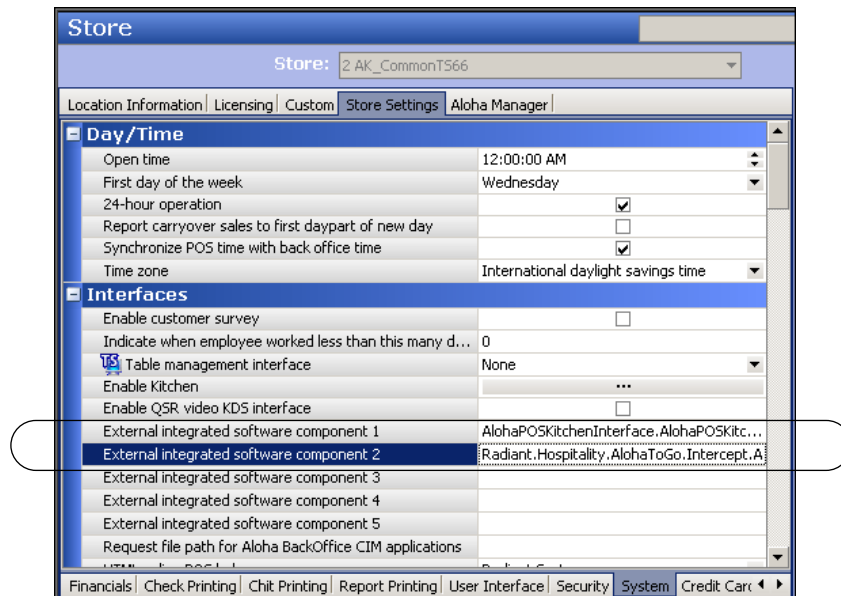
Store

Store: 2 AK_CommonTS66

Location Information | Licensing | Custom | Store Settings | Aloha Manager

Day/Time

| | |
|---|---|
| Open time | 12:00:00 AM |
| First day of the week | Wednesday |
| 24-hour operation | ✔ |
| Report carryover sales to first daypart of new day | |
| Synchronize POS time with back office time | ✔ |
| Time zone | International daylight savings time |

Interfaces

| | |
|---|---|
| Enable customer survey | |
| Indicate when employee worked less than this many d... | 0 |
| TS Table management interface | None |
| Enable Kitchen | ... |
| Enable QSR video KDS interface | |
| External integrated software component 1 | AlohaPOSKitchenInterface.AlohaPOSKitc... |
| External integrated software component 2 | Radiant.Hospitality.AlohaToGo.Intercept.A |
| External integrated software component 3 | |
| External integrated software component 4 | |
| External integrated software component 5 | |
| Request file path for Aloha BackOffice CIM applications | |
| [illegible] | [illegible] |

Financials | Check Printing | Chit Printing | Report Printing | User Interface | Security | System | Credit Card